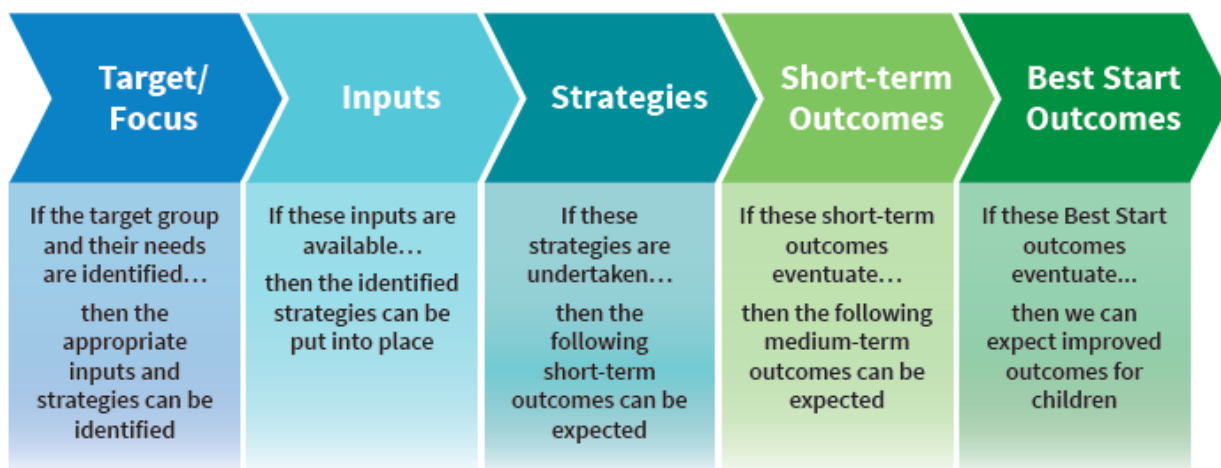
Target/ Focus

If the target group and their needs are identified…

then the appropriate inputs and strategies can be identified

Inputs

If these inputs are available…

then the identified strategies can be put into place

Strategies

If these strategies are undertaken…

then the following short-term outcomes can be expected

Short-term Outcomes

If these short-term outcomes eventuate…

then the following medium-term outcomes can be expected

Best Start Outcomes

If these Best Start outcomes eventuate...

then we can expect improved outcomes for children